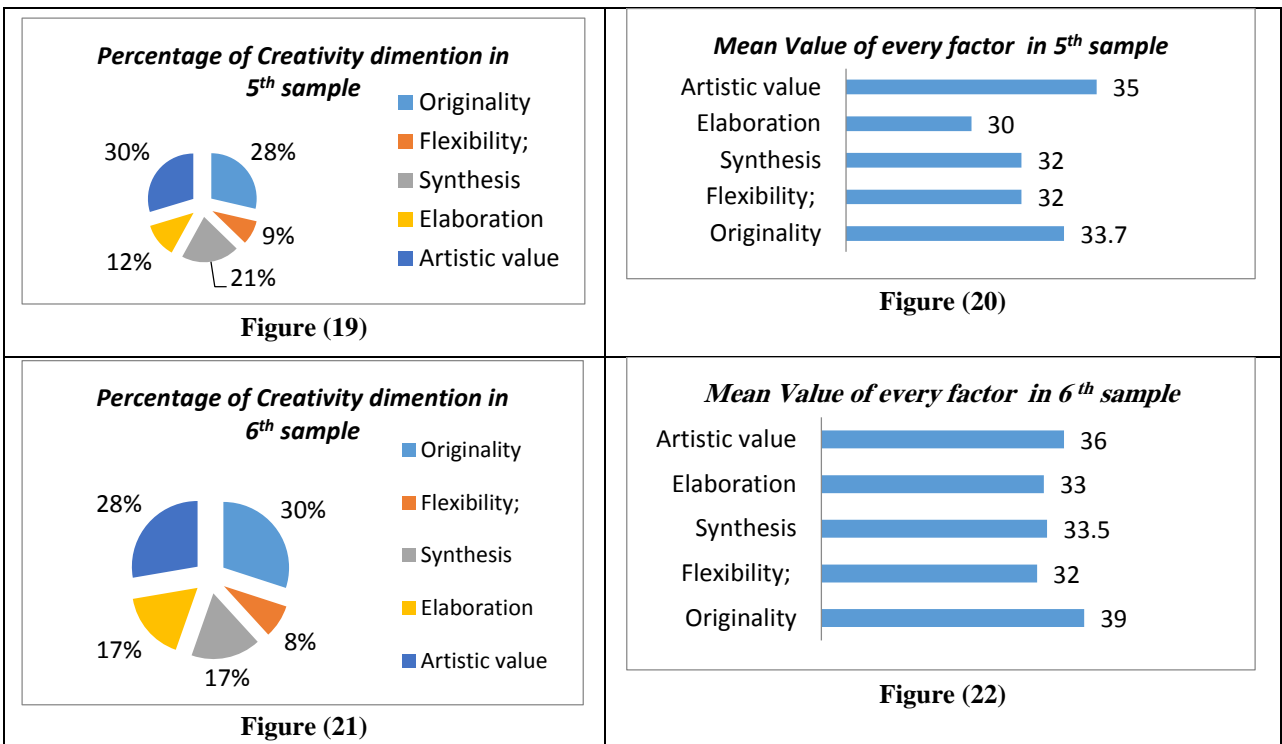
Percentage of Creativity dimention in $5^{th}$ sample

Originality
Flexibility;
Synthesis
Elaboration
Artistic value

30%
28%
9%
12%
21%

Figure (19)

Mean Value of every factor in $5^{th}$ sample

Artistic value 35
Elaboration 30
Synthesis 32
Flexibility; 32
Originality 33.7

Figure (20)

Percentage of Creativity dimention in $6^{th}$ sample

Originality
Flexibility;
Synthesis
Elaboration
Artistic value

28%
30%
8%
17%
17%

Figure (21)

Mean Value of every factor in $6^{th}$ sample

Artistic value 36
Elaboration 33
Synthesis 33.5
Flexibility; 32
Originality 39

Figure (22)